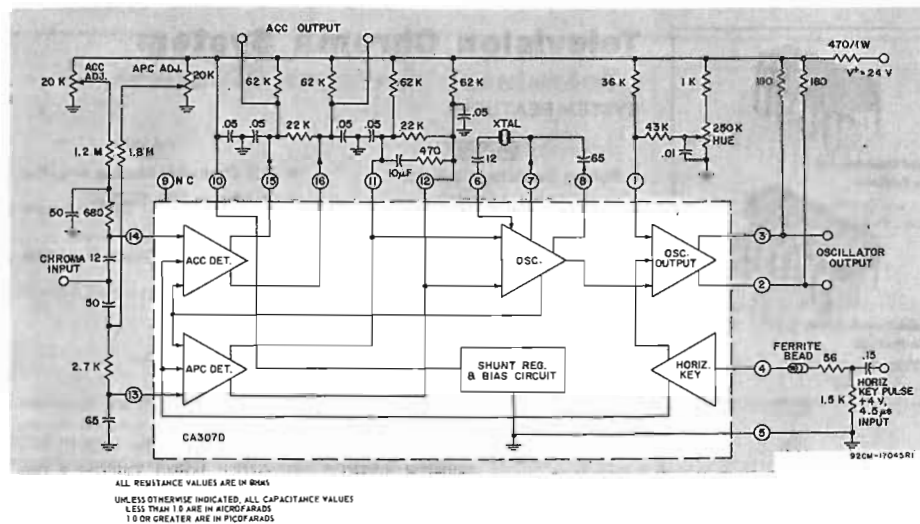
Television Chroma System

ACC OUTPUT

470/1W

V+ = 24 V

20 K

ACC ADJ.

APC ADJ.

20K

62 K

62 K

62 K

62 K

36 K

1 K

180

180

.05

.05

.05

22 K

.05

.05

22 K

XTAL

43 K

250K HUE

.01

1.2 M

1.8 M

470

10μF

12

65

9 N C

10

15

16

11

12

6

7

8

1

50

680

14

CHROMA INPUT

12

50

2.7 K

13

65

ACC DET.

APC DET.

OSC.

OSC. OUTPUT

SHUNT REG. & BIAS CIRCUIT

HORIZ. KEY

3

2

OSCILLATOR OUTPUT

4

FERRITE BEAD

56

.15

HORIZ KEY PULSE +4 V, 4.5 μs INPUT

1.5 K

5

CA3070

92CM-17045R1

ALL RESISTANCE VALUES ARE IN OHMS

UNLESS OTHERWISE INDICATED, ALL CAPACITANCE VALUES LESS THAN 1.0 ARE IN MICROFARADS 1.0 OR GREATER ARE IN PICOFARADS